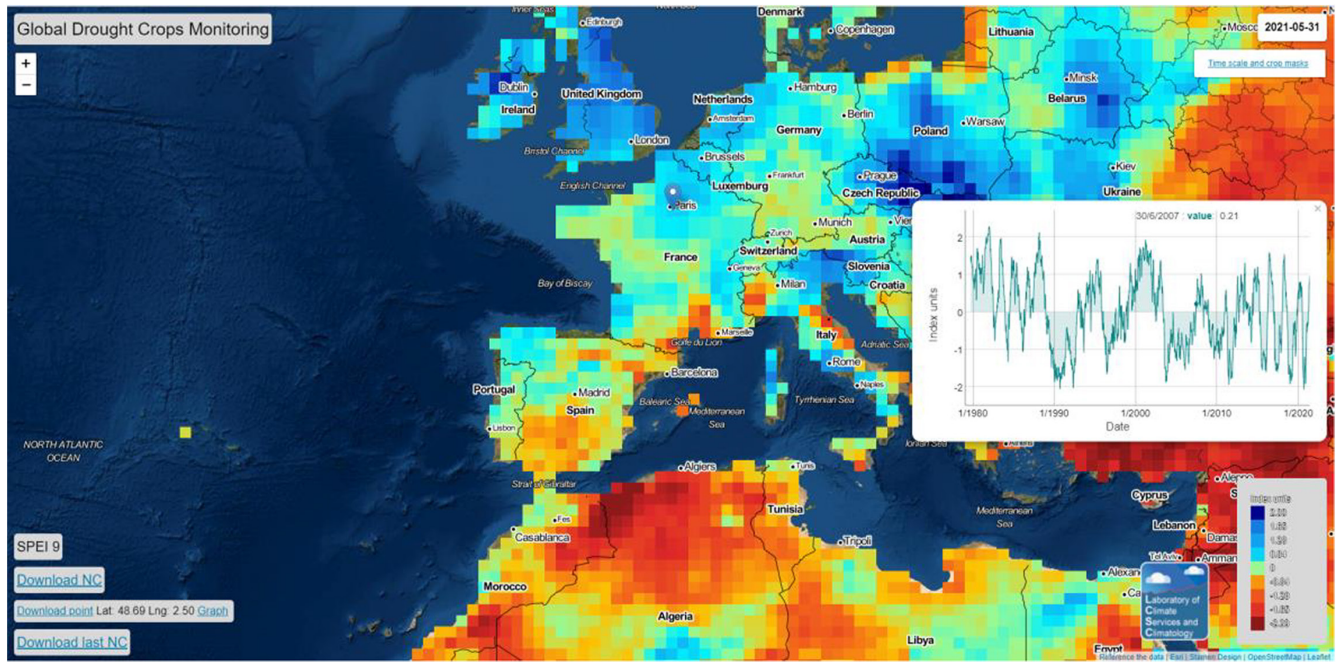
Global Drought Crops Monitoring

+
−

2021-05-31

Time scale and crop masks

Inner Seas
Edinburgh
Denmark
Copenhagen
Lithuania
Moscow
Dublin
Ireland
United Kingdom
Netherlands
Amsterdam
Hamburg
Berlin
Minsk
Belarus
Warsaw
Poland
London
Bristol Channel
Brussels
Germany
Frankfurt
Prague
Czech Republic
Kiev
Ukraine
English Channel
Luxemburg
Paris
Munich
Vienna
Zurich
Austria
Switzerland
France
Geneva
Slovenia
Croatia
Milan
Bay of Biscay
Marseille
Golfe du Lion
Italy
Adriatic Sea
Rome
Naples
Portugal
Madrid
Barcelona
Spain
Lisbon
Balearic Sea
Mediterranean Sea
Tyrrhenian Sea
NORTH ATLANTIC OCEAN
Algiers
Tunis
Strait of Gibraltar
Fes
Tunisia
Casablanca
Tripoli
Morocco
Algeria
Libya
Ionian Sea
Cyprus
Lebanon
Damascus
Tel Aviv
Amman
Alexandria
Aleppo
Mediterranean Sea
Egypt

30/6/2007 : value : 0.21
×
2
1
0
-1
-2
Index units
1/1980
1/1990
1/2000
1/2010
1/2020
Date

Index units
2.33
1.65
1.28
0.84
0
-0.84
-1.28
-1.65
-2.33

SPEI 9
Download NC
Download point Lat: 48.69 Lng: 2.50 Graph
Download last NC

Laboratory of Climate Services and Climatology

Reference the data | Esri | Stamen Design | OpenStreetMap | Leaflet